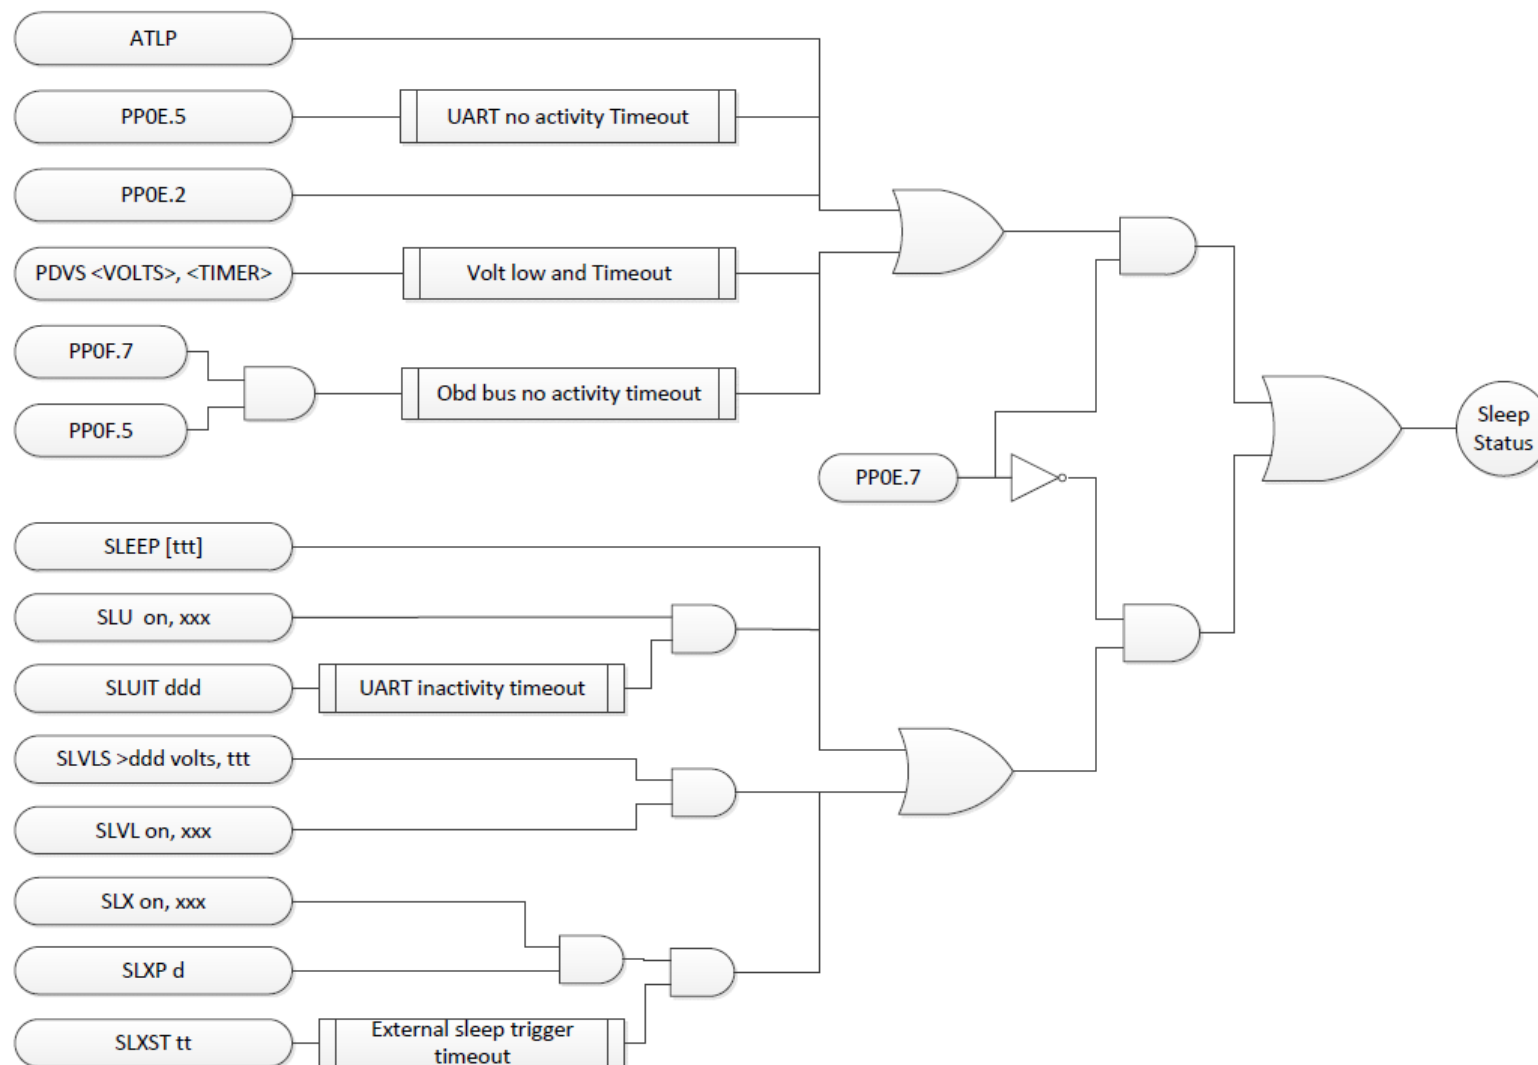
ATLP

PP0E.5

UART no activity Timeout

PP0E.2

PDVS <VOLTS>, <TIMER>

Volt low and Timeout

PP0F.7

PP0F.5

Obd bus no activity timeout

Sleep Status

PP0E.7

SLEEP [ttt]

SLU on, xxx

SLUIT ddd

UART inactivity timeout

SLVLS >ddd volts, ttt

SLVL on, xxx

SLX on, xxx

SLXP d

SLXST tt

External sleep trigger timeout